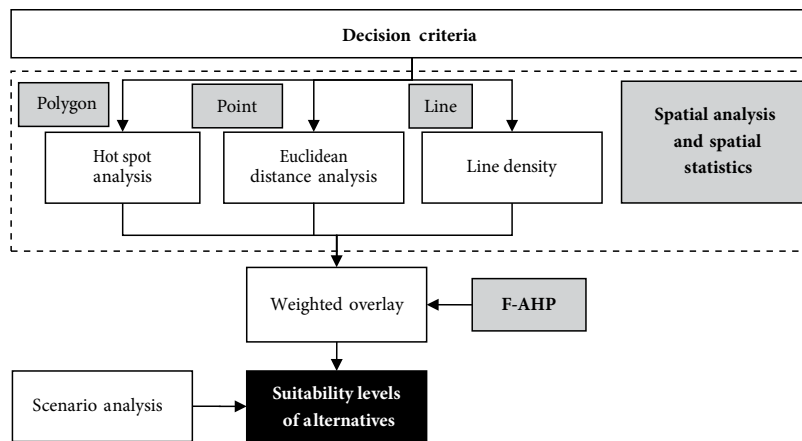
Decision criteria

Polygon

Point

Line

Spatial analysis and spatial statistics

Hot spot analysis

Euclidean distance analysis

Line density

Weighted overlay

F-AHP

Scenario analysis

Suitability levels of alternatives